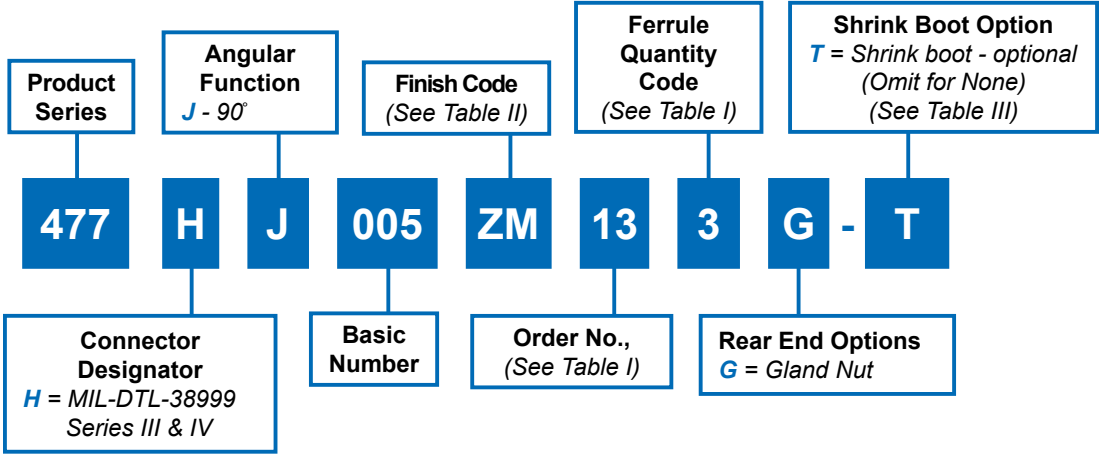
Product Series

Angular Function
J - 90°

Finish Code
(See Table II)

Ferrule Quantity Code
(See Table I)

Shrink Boot Option
T = Shrink boot - optional
(Omit for None)
(See Table III)

477 H J 005 ZM 13 3 G - T

Connector Designator
H = MIL-DTL-38999 Series III & IV

Basic Number

Order No.,
(See Table I)

Rear End Options
G = Gland Nut